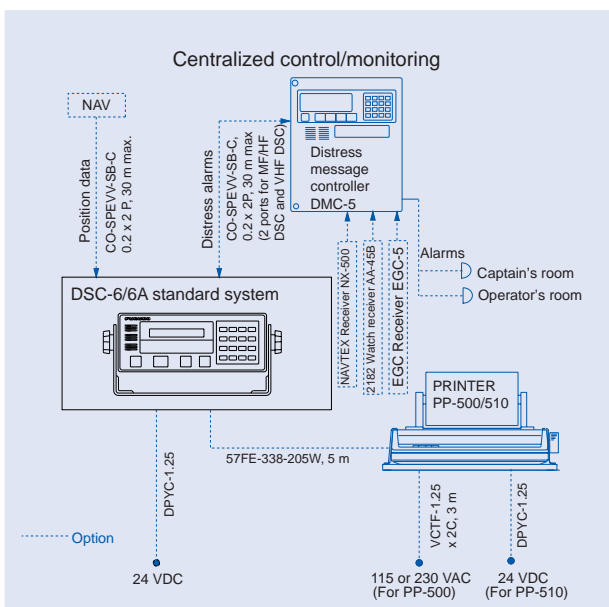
Centralized control/monitoring

NAV

Position data
CO-SPEVV-SB-C
0.2 x 2 P, 30 m max.

Distress alarms
CO-SPEVV-SB-C,
0.2 x 2P, 30 m max
(2 ports for MF/HF DSC and VHF DSC)

Distress message controller DMC-5

NAVTEX Receiver NX-500

2182 Watch receiver AA-45B

EGC Receiver EGC-5

Alarms

Captain's room

Operator's room

DSC-6/6A standard system

PRINTER
PP-500/510

57FE-338-205W, 5 m

DPYC-1.25

VCTF-1.25
x 2C, 3 m

DPYC-1.25

Option

24 VDC

115 or 230 VAC
(For PP-500)

24 VDC
(For PP-510)